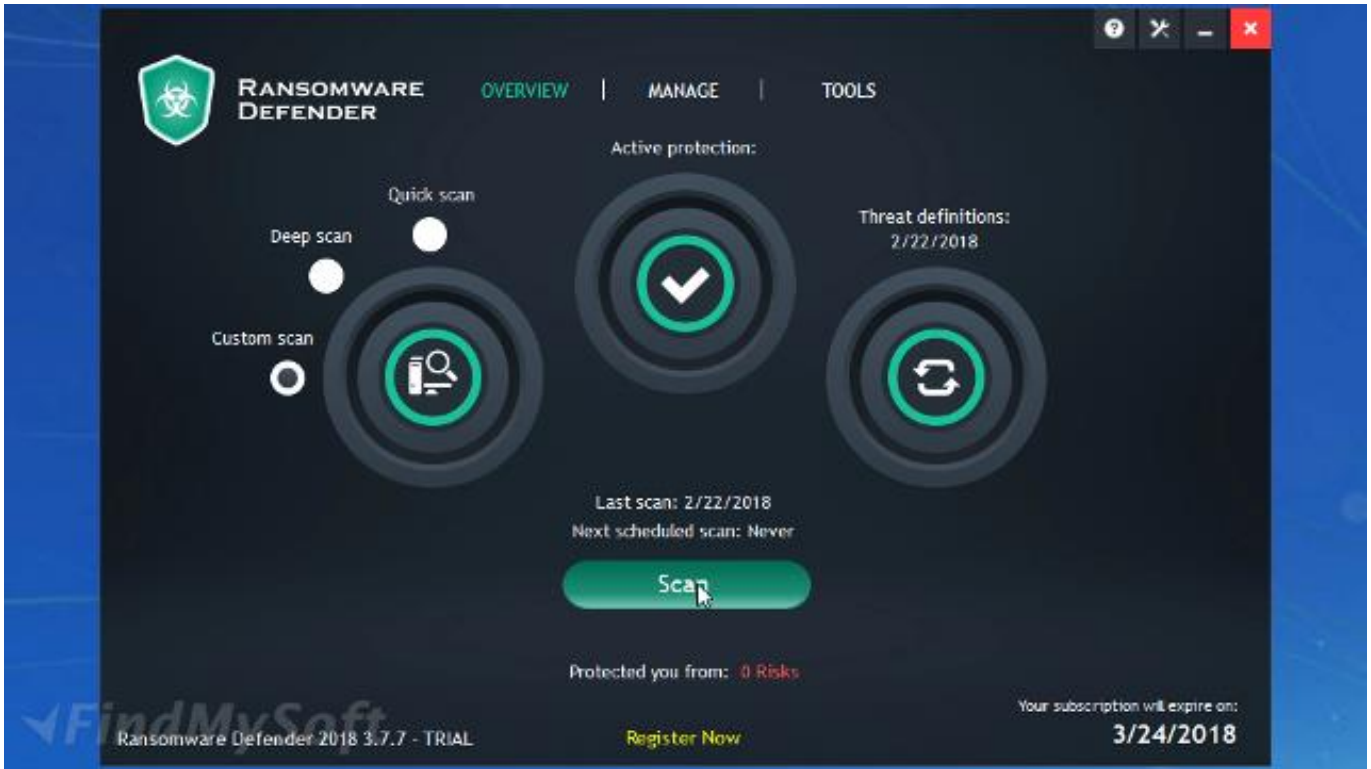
RANSOMWARE DEFENDER

OVERVIEW | MANAGE | TOOLS

Active protection:

Quick scan

Deep scan

Custom scan

Threat definitions: 2/22/2018

Last scan: 2/22/2018
Next scheduled scan: Never

Scan

Protected you from: 0 Risks

FindMySoft

Ransomware Defender 2018 3.7.7 - TRIAL

Register Now

Your subscription will expire on:
3/24/2018